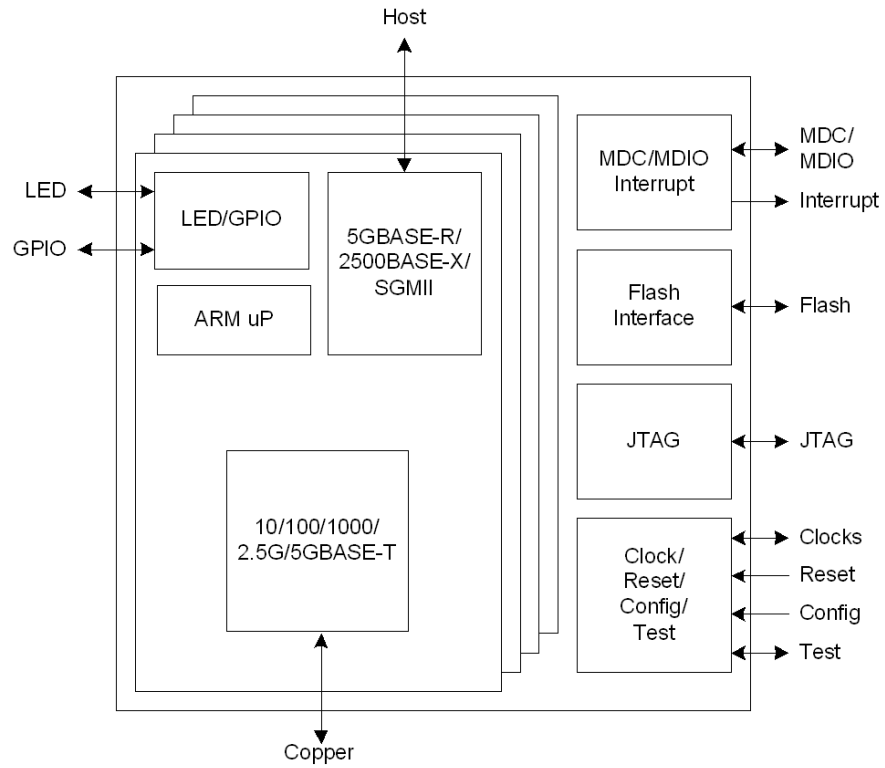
Host

LED
GPIO

LED/GPIO

ARM uP

5GBASE-R/
2500BASE-X/
SGMII

10/100/1000/
2.5G/5GBASE-T

Copper

MDC/MDIO
Interrupt

MDC/
MDIO
Interrupt

Flash
Interface

Flash

JTAG

JTAG

Clock/
Reset/
Config/
Test

Clocks
Reset
Config
Test